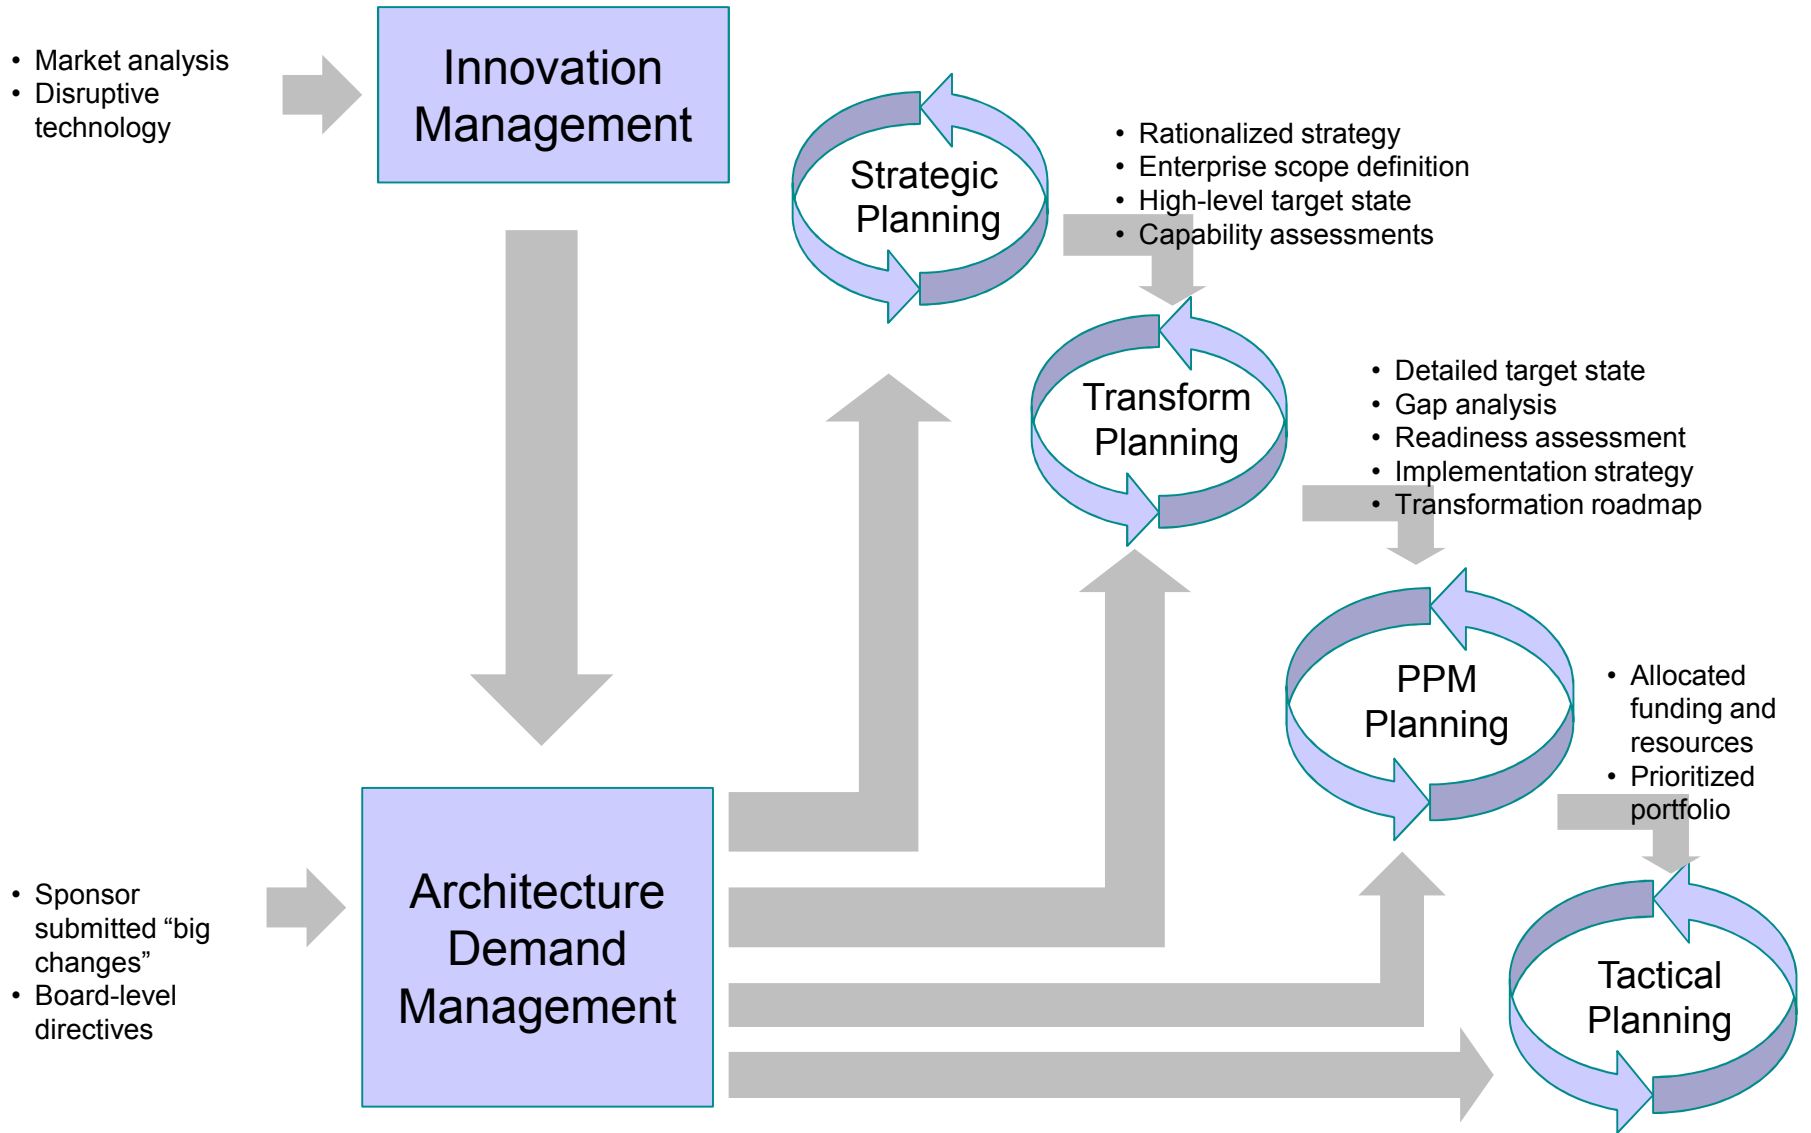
- Market analysis
- Disruptive technology

Innovation Management

Strategic Planning

- Rationalized strategy
- Enterprise scope definition
- High-level target state
- Capability assessments

Transform Planning

- Detailed target state
- Gap analysis
- Readiness assessment
- Implementation strategy
- Transformation roadmap

PPM Planning

- Allocated funding and resources
- Prioritized portfolio

Tactical Planning

- Sponsor submitted “big changes”
- Board-level directives

Architecture Demand Management